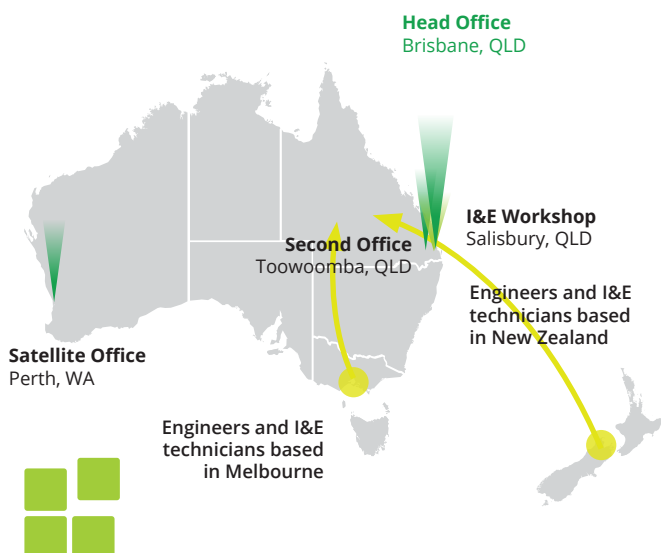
Head Office
Brisbane, QLD

I&E Workshop
Salisbury, QLD

Second Office
Toowoomba, QLD

Engineers and I&E technicians based in New Zealand

Satellite Office
Perth, WA

Engineers and I&E technicians based in Melbourne